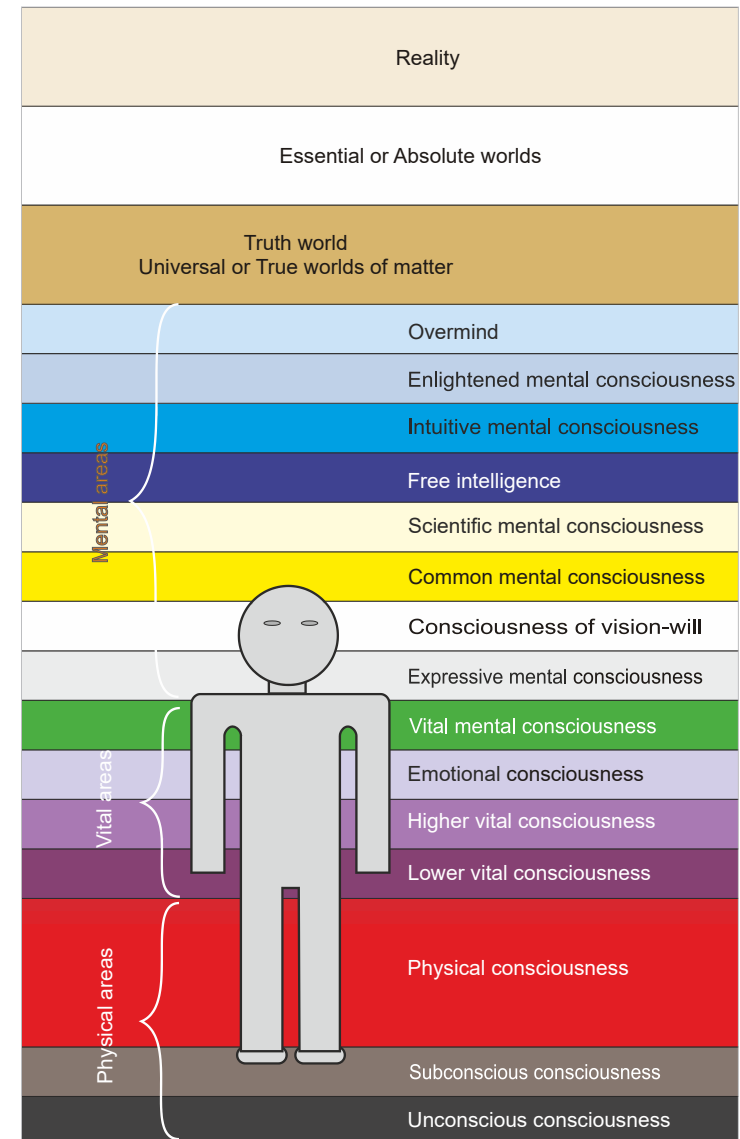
Reality

Essential or Absolute worlds

Truth world
Universal or True worlds of matter

Mental areas

Overmind

Enlightened mental consciousness

Intuitive mental consciousness

Free intelligence

Scientific mental consciousness

Common mental consciousness

Consciousness of vision-will

Expressive mental consciousness

Vital areas

Vital mental consciousness

Emotional consciousness

Higher vital consciousness

Lower vital consciousness

Physical areas

Physical consciousness

Subconscious consciousness

Unconscious consciousness